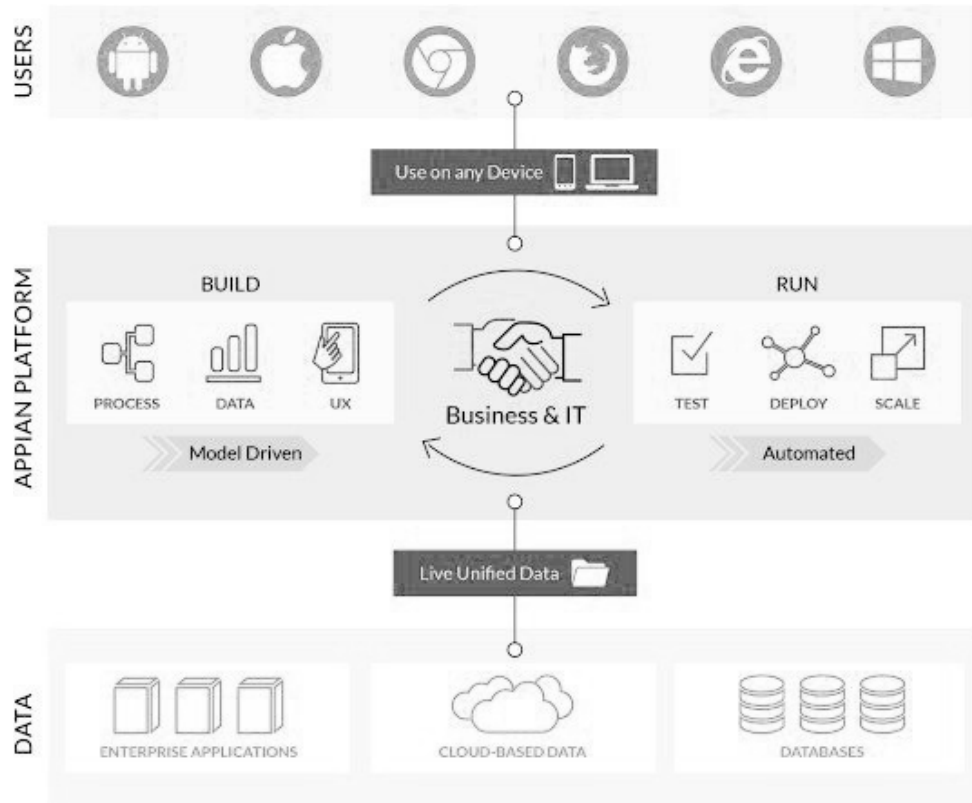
USERS

Use on any Device

APPIAN PLATFORM

BUILD

PROCESS

DATA

UX

Model Driven

Business & IT

RUN

TEST

DEPLOY

SCALE

Automated

Live Unified Data

DATA

ENTERPRISE APPLICATIONS

CLOUD-BASED DATA

DATABASES